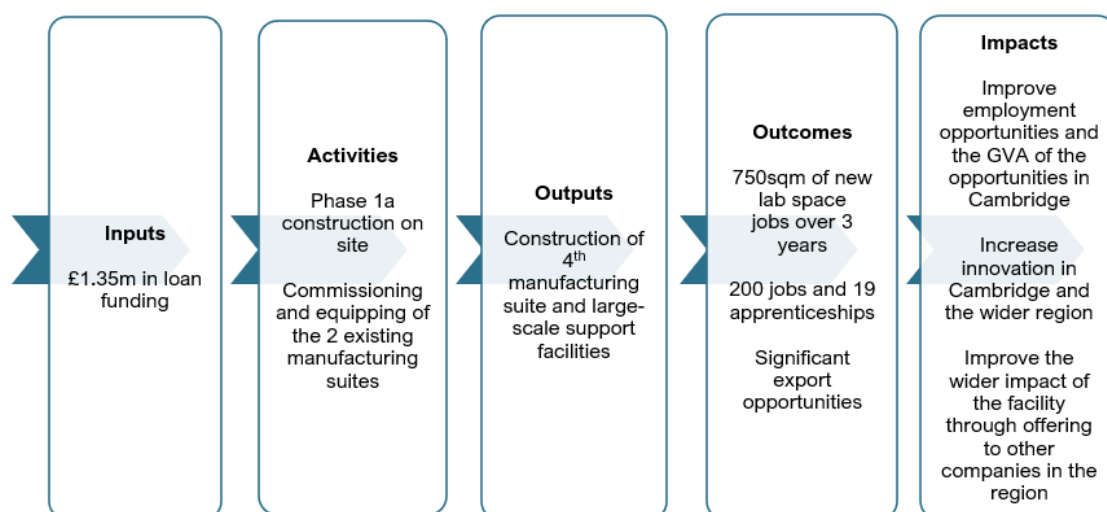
Inputs

£1.35m in loan funding

Activities

Phase 1a construction on site

Commissioning and equipping of the 2 existing manufacturing suites

Outputs

Construction of $4^{th}$ manufacturing suite and large-scale support facilities

Outcomes

750sqm of new lab space jobs over 3 years

200 jobs and 19 apprenticeships

Significant export opportunities

Impacts

Improve employment opportunities and the GVA of the opportunities in Cambridge

Increase innovation in Cambridge and the wider region

Improve the wider impact of the facility through offering to other companies in the region